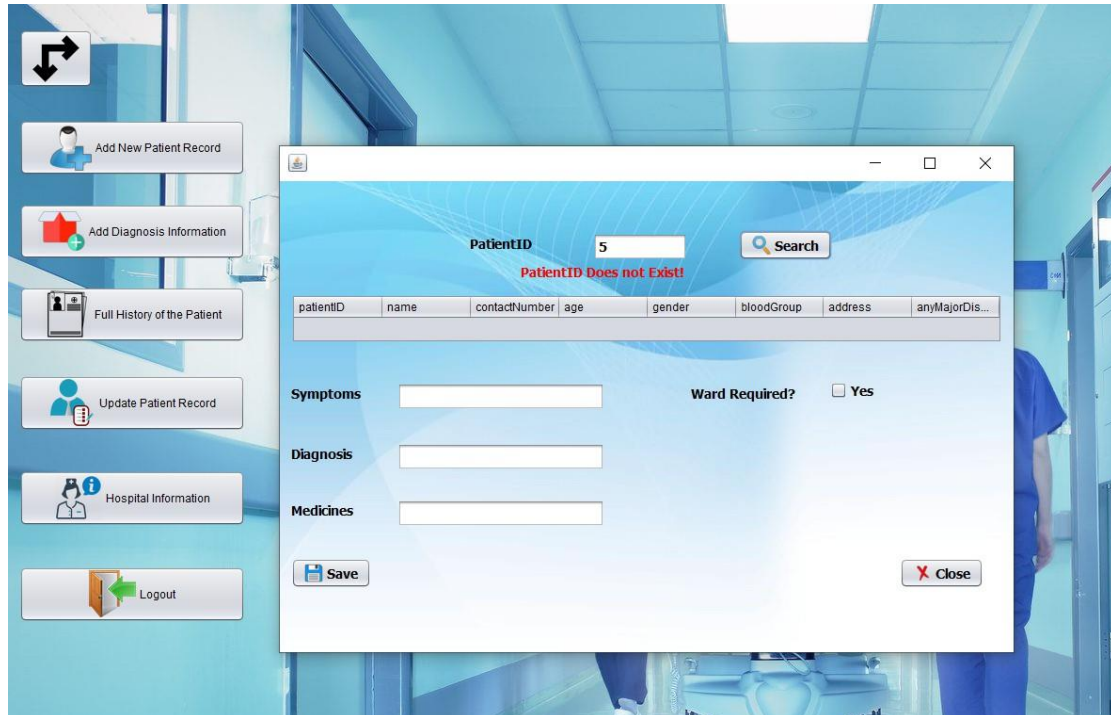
Add New Patient Record

Add Diagnosis Information

Full History of the Patient

Update Patient Record

Hospital Information

Logout

PatientID 5 Search

PatientID Does not Exist!

| patientID | name | contactNumber | age | gender | bloodGroup | address | anyMajorDis... |
|---|---|---|---|---|---|---|---|

Symptoms

Ward Required? Yes

Diagnosis

Medicines

Save

Close